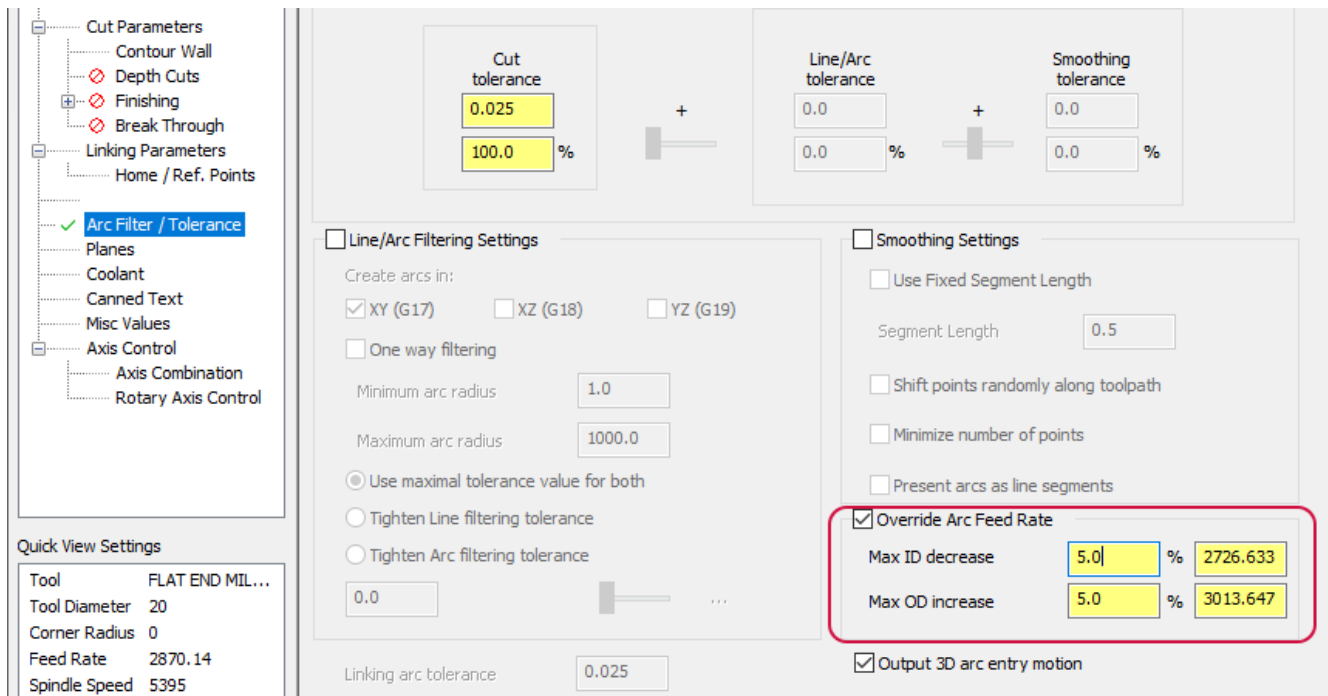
Cut Parameters
Contour Wall
Depth Cuts
Finishing
Break Through
Linking Parameters
Home / Ref. Points
Arc Filter / Tolerance
Planes
Coolant
Canned Text
Misc Values
Axis Control
Axis Combination
Rotary Axis Control

Quick View Settings

| Tool | FLAT END MIL... |
|---|---|
| Tool Diameter | 20 |
| Corner Radius | 0 |
| Feed Rate | 2870.14 |
| Spindle Speed | 5395 |

Cut tolerance
0.025
100.0 %
+
Line/Arc tolerance
0.0
0.0 %
+
Smoothing tolerance
0.0
0.0 %

Line/Arc Filtering Settings
Create arcs in:
XY (G17)
XZ (G18)
YZ (G19)
One way filtering
Minimum arc radius 1.0
Maximum arc radius 1000.0
Use maximal tolerance value for both
Tighten Line filtering tolerance
Tighten Arc filtering tolerance
0.0
...

Linking arc tolerance 0.025

Smoothing Settings
Use Fixed Segment Length
Segment Length 0.5
Shift points randomly along toolpath
Minimize number of points
Present arcs as line segments

Override Arc Feed Rate
Max ID decrease 5.0 % 2726.633
Max OD increase 5.0 % 3013.647

Output 3D arc entry motion